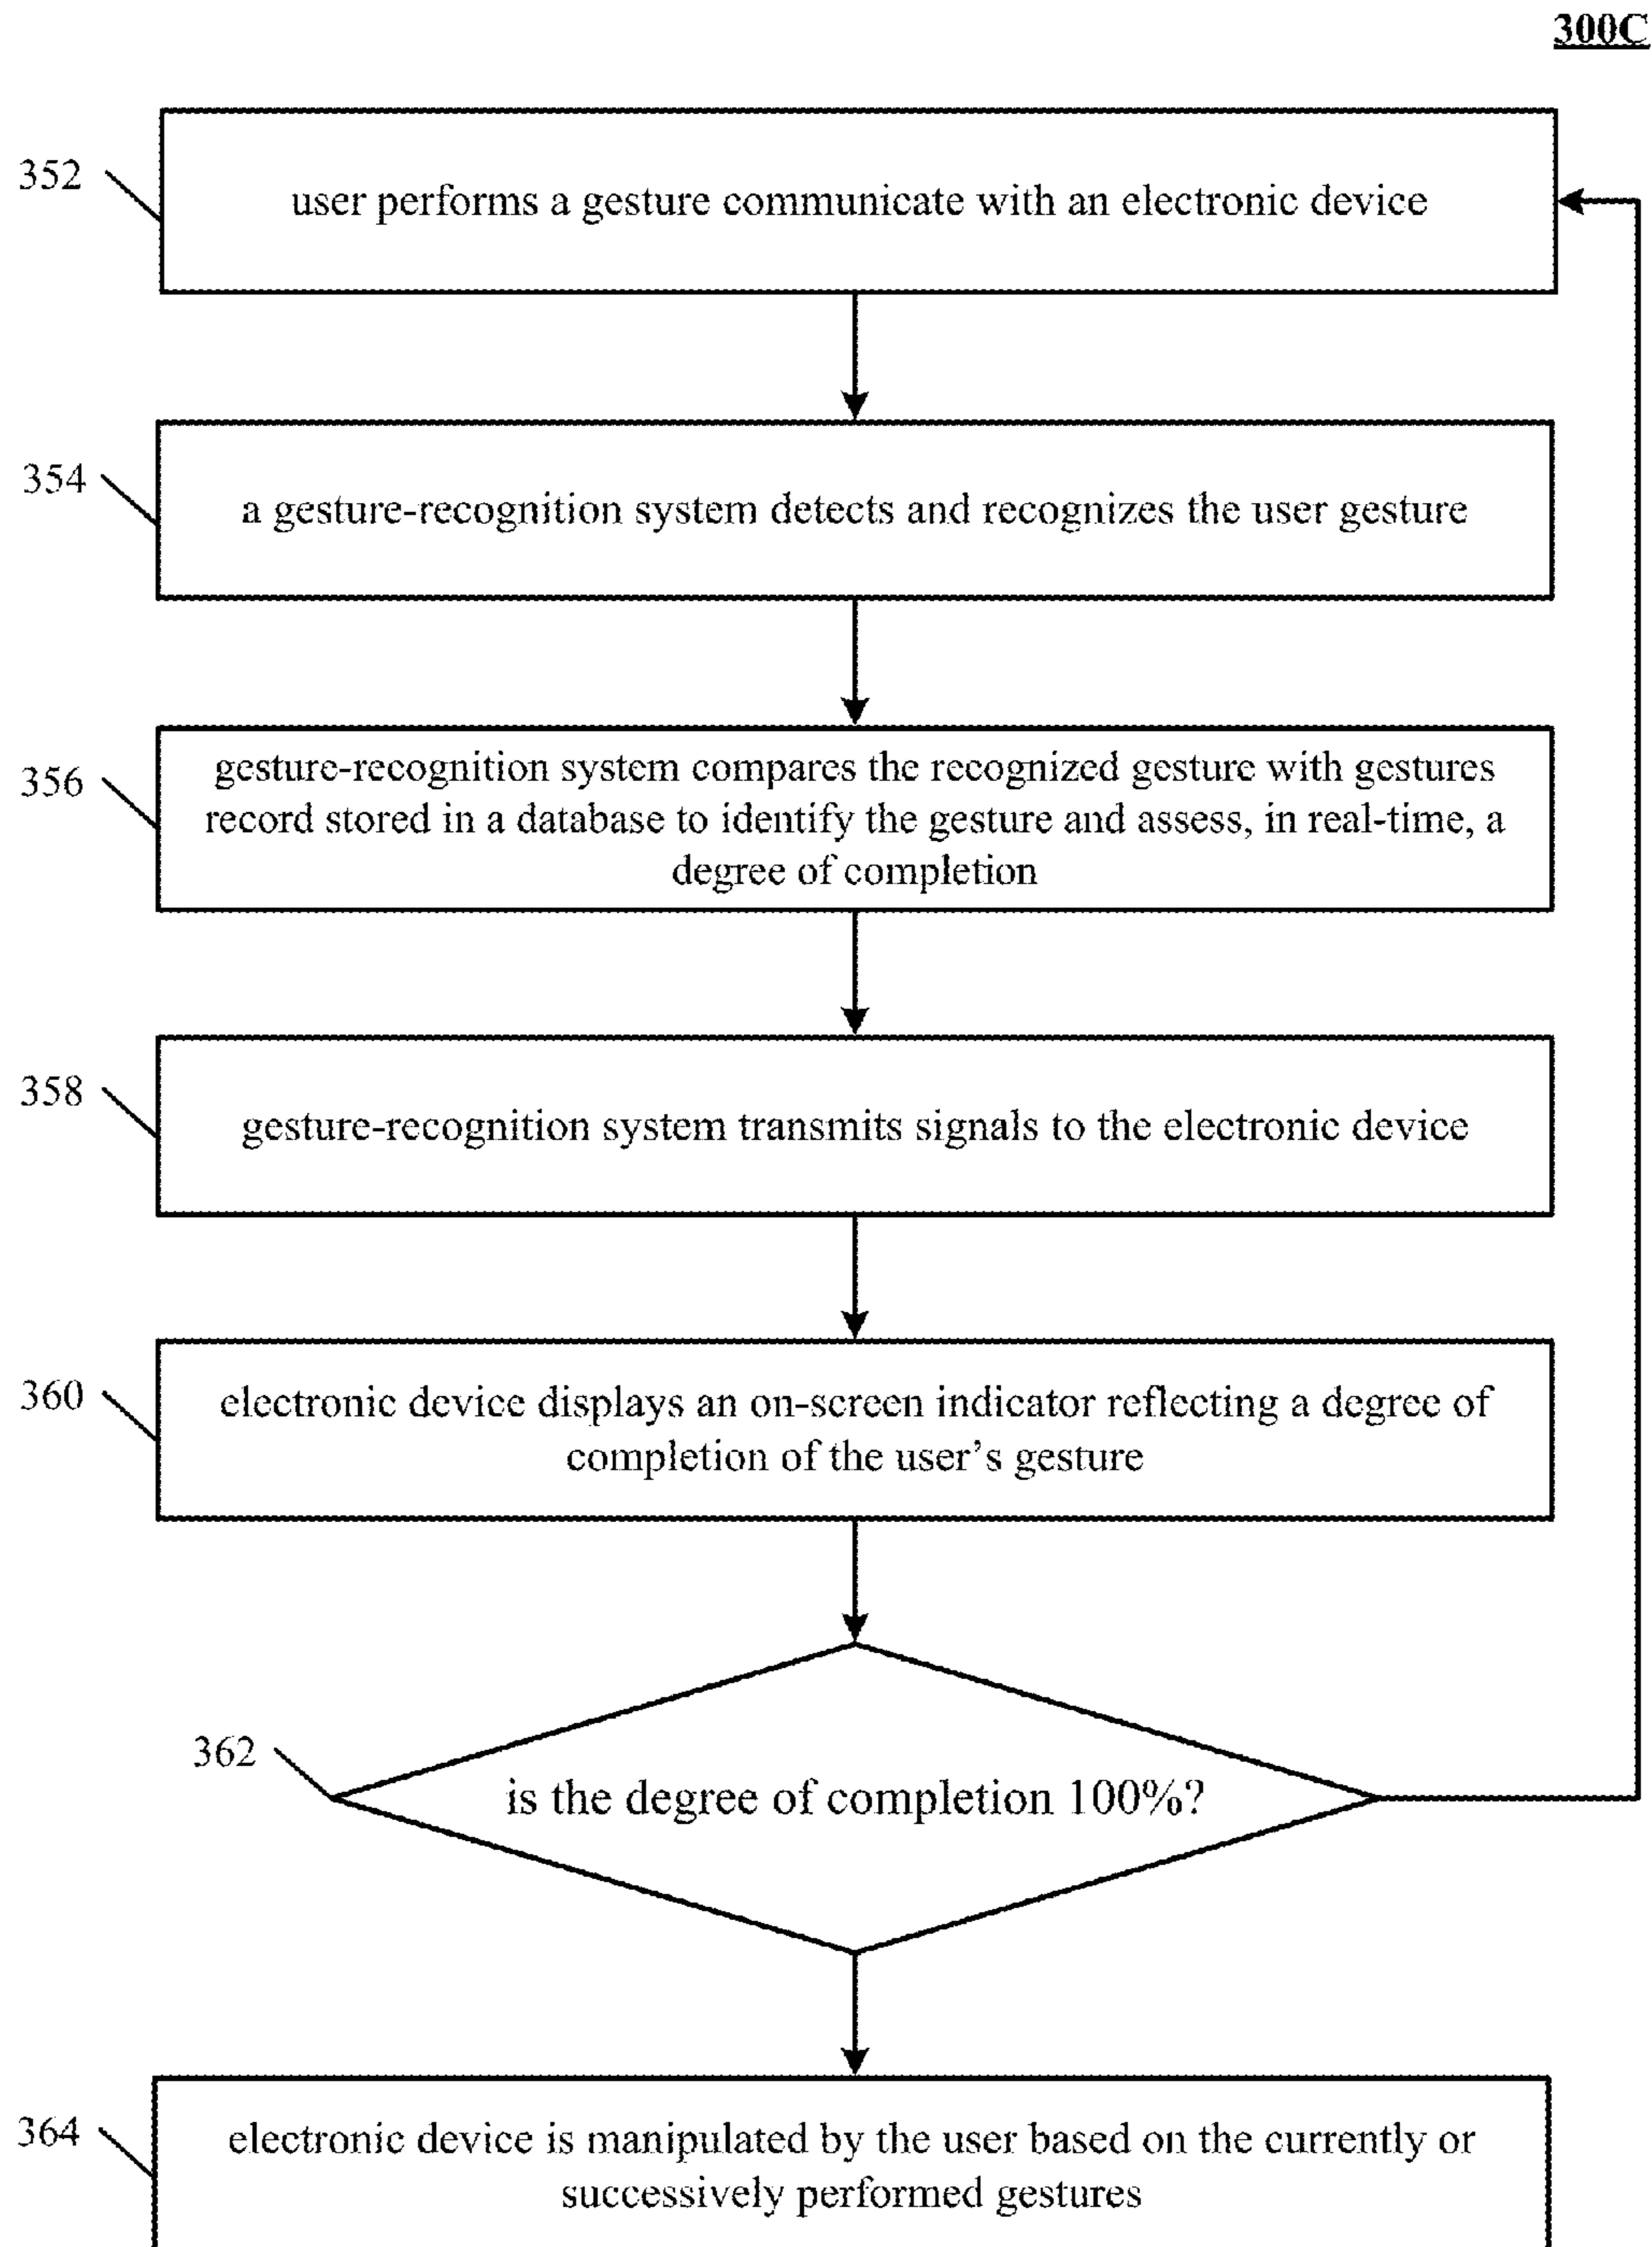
300C

352

user performs a gesture communicate with an electronic device

354

a gesture-recognition system detects and recognizes the user gesture

356

gesture-recognition system compares the recognized gesture with gestures record stored in a database to identify the gesture and assess, in real-time, a degree of completion

358

gesture-recognition system transmits signals to the electronic device

360

electronic device displays an on-screen indicator reflecting a degree of completion of the user's gesture

362

is the degree of completion 100%?

364

electronic device is manipulated by the user based on the currently or successively performed gestures